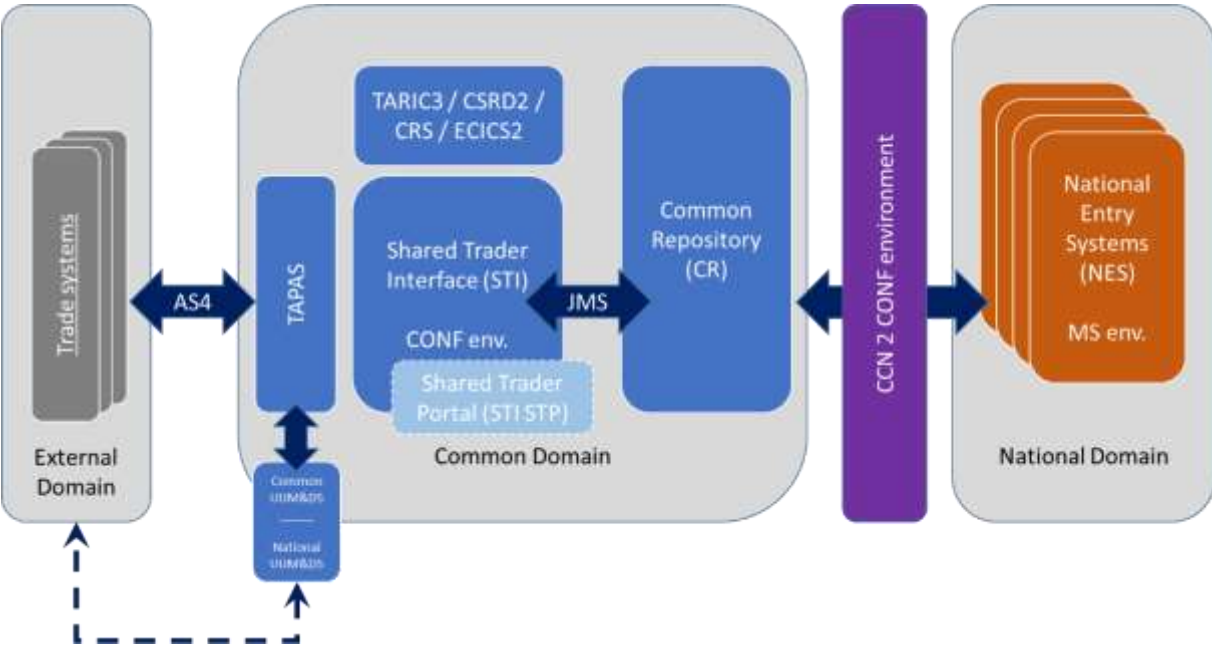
Trade systems

External Domain

AS4

TAPAS

Common UUM&DS

National UUM&DS

TARIC3 / CSRD2 / CRS / ECICS2

Shared Trader Interface (STI)

CONF env.

Shared Trader Portal (STI STP)

JMS

Common Repository (CR)

Common Domain

CCN 2 CONF environment

National Entry Systems (NES)

MS env.

National Domain